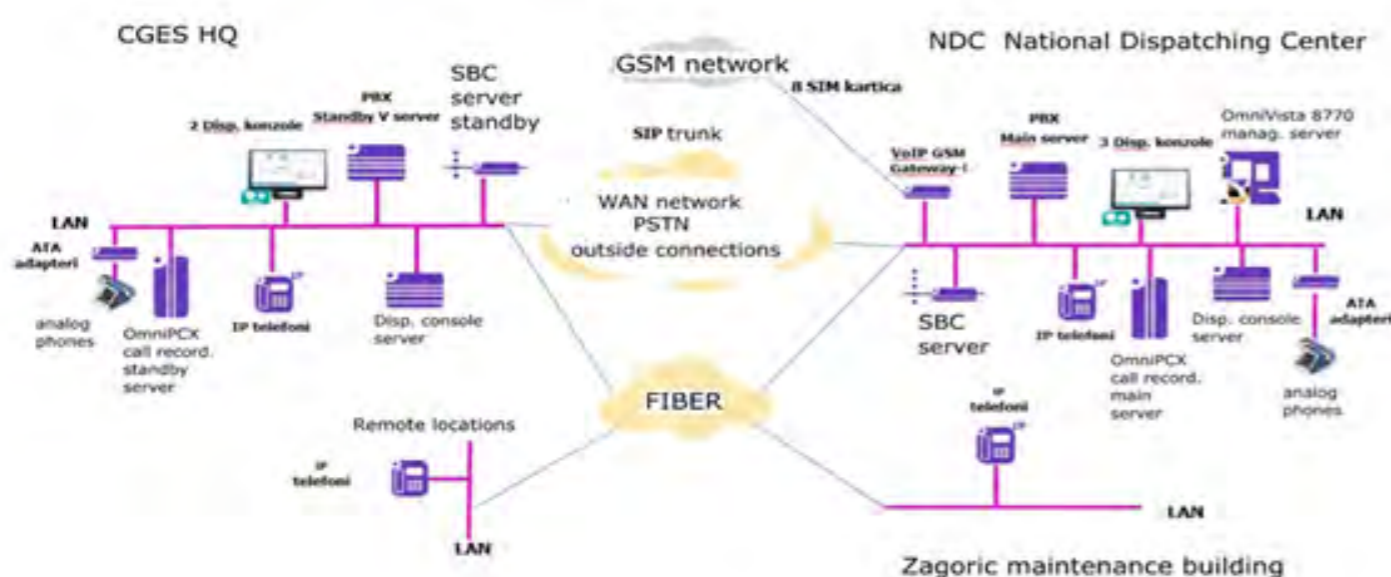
CGES HQ

NDC National Dispatching Center

GSM network

8 SIM kartica

PBX
Standby V server

SBC
server
standby

2 Disp. konzole

SIP trunk

PBX
Main server

3 Disp. konzole

OmniVista 8770
manag. server

VoIP GSM
Gateway 1

WAN network
PSTN
outside connections

LAN

LAN

ATA
adapteri

analog
phones

OmniPCX
call record.
standby
server

IP telefoni

Disp. console
server

SBC
server

IP telefoni

OmniPCX
call record.
main
server

Disp. console
server

ATA
adapteri

analog
phones

FIBER

Remote locations

IP
telefoni

IP
telefoni

LAN

LAN

Zagoric maintenance building